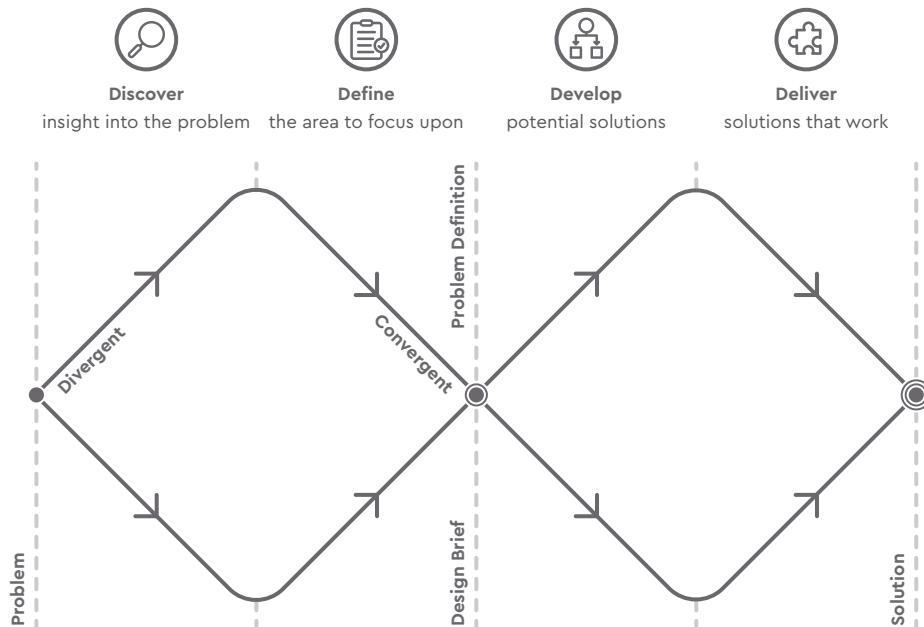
**Discover**
insight into the problem

**Define**
the area to focus upon

**Develop**
potential solutions

**Deliver**
solutions that work

Problem Definition

Divergent

Convergent

Problem

Design Brief

Solution